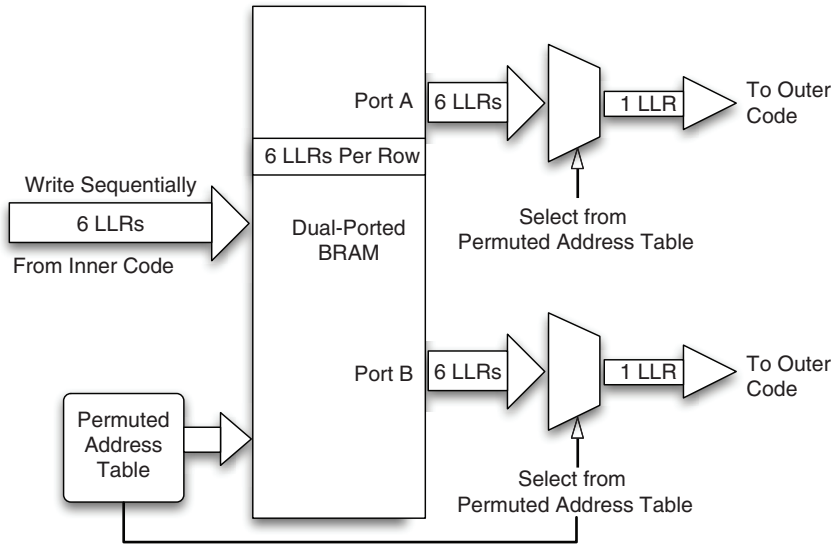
Port A

6 LLRs

1 LLR

To Outer Code

6 LLRs Per Row

Write Sequentially

6 LLRs

From Inner Code

Dual-Ported BRAM

Select from Permuted Address Table

Port B

6 LLRs

1 LLR

To Outer Code

Permuted Address Table

Select from Permuted Address Table